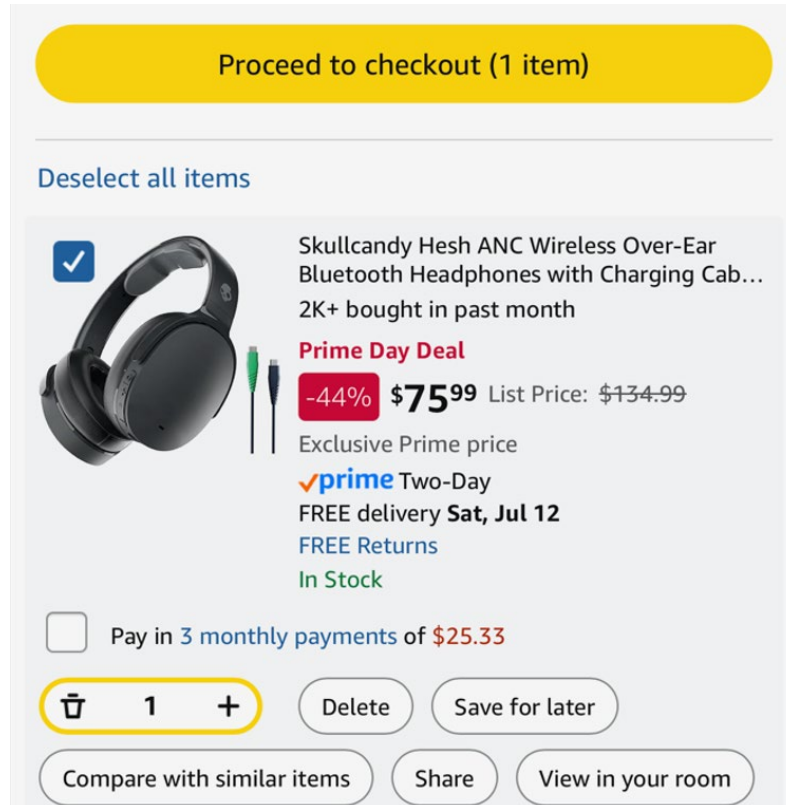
Proceed to checkout (1 item)

Deselect all items

Skullcandy Hesh ANC Wireless Over-Ear Bluetooth Headphones with Charging Cab…

2K+ bought in past month

Prime Day Deal

-44% $75^{99} List Price: $134.99

Exclusive Prime price

prime Two-Day

FREE delivery Sat, Jul 12

FREE Returns

In Stock

Pay in 3 monthly payments of $25.33

1 +

Delete

Save for later

Compare with similar items

Share

View in your room